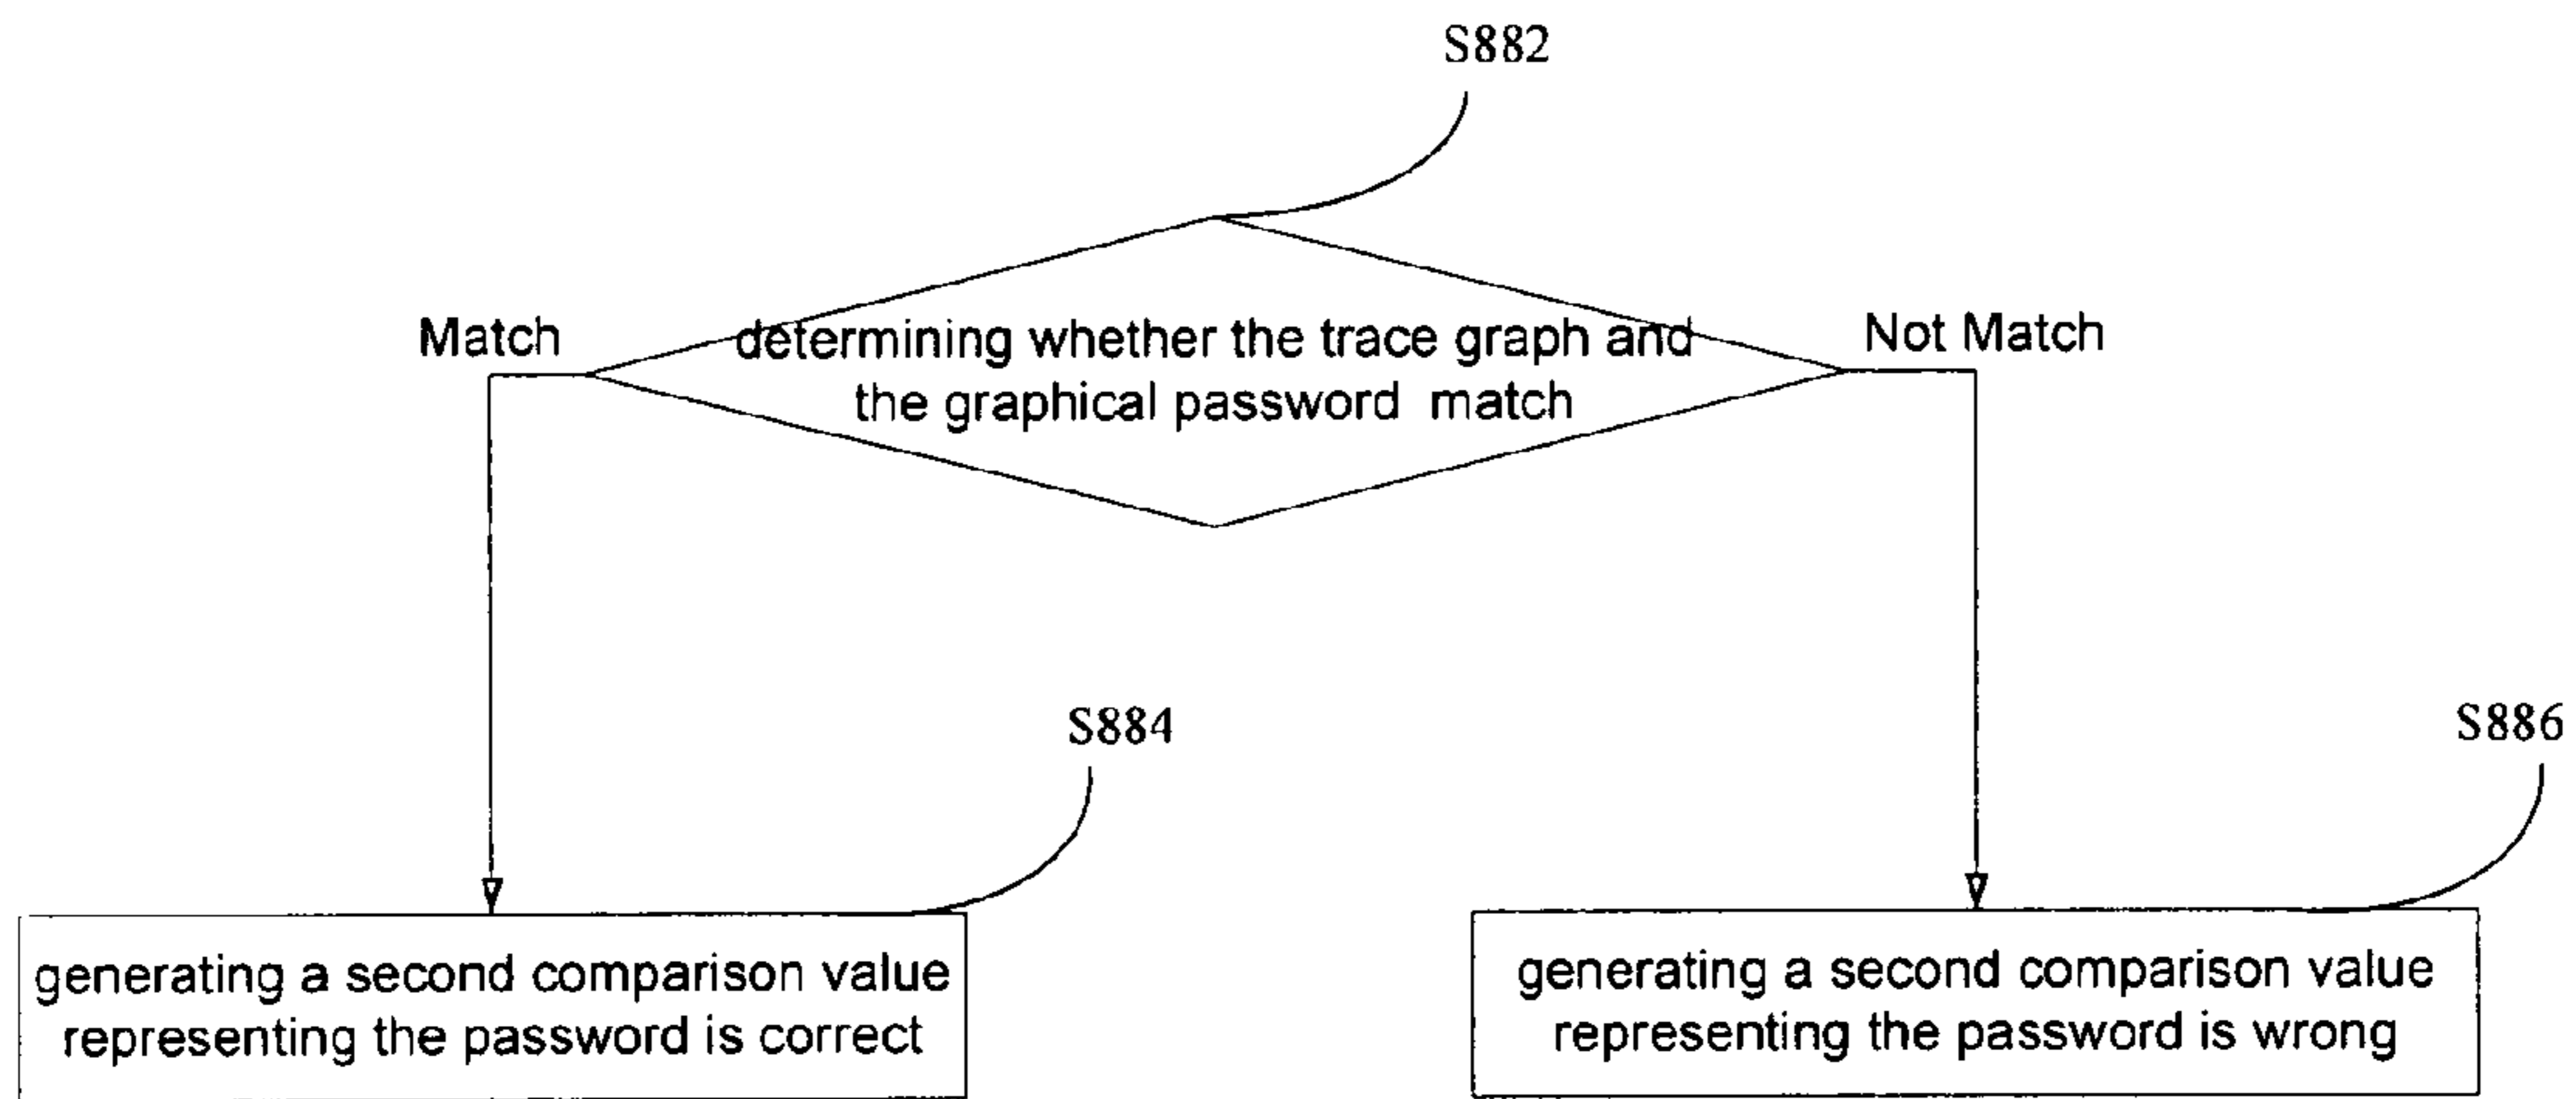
S882

Match

determining whether the trace graph and the graphical password match

Not Match

S884

S886

generating a second comparison value representing the password is correct

generating a second comparison value representing the password is wrong